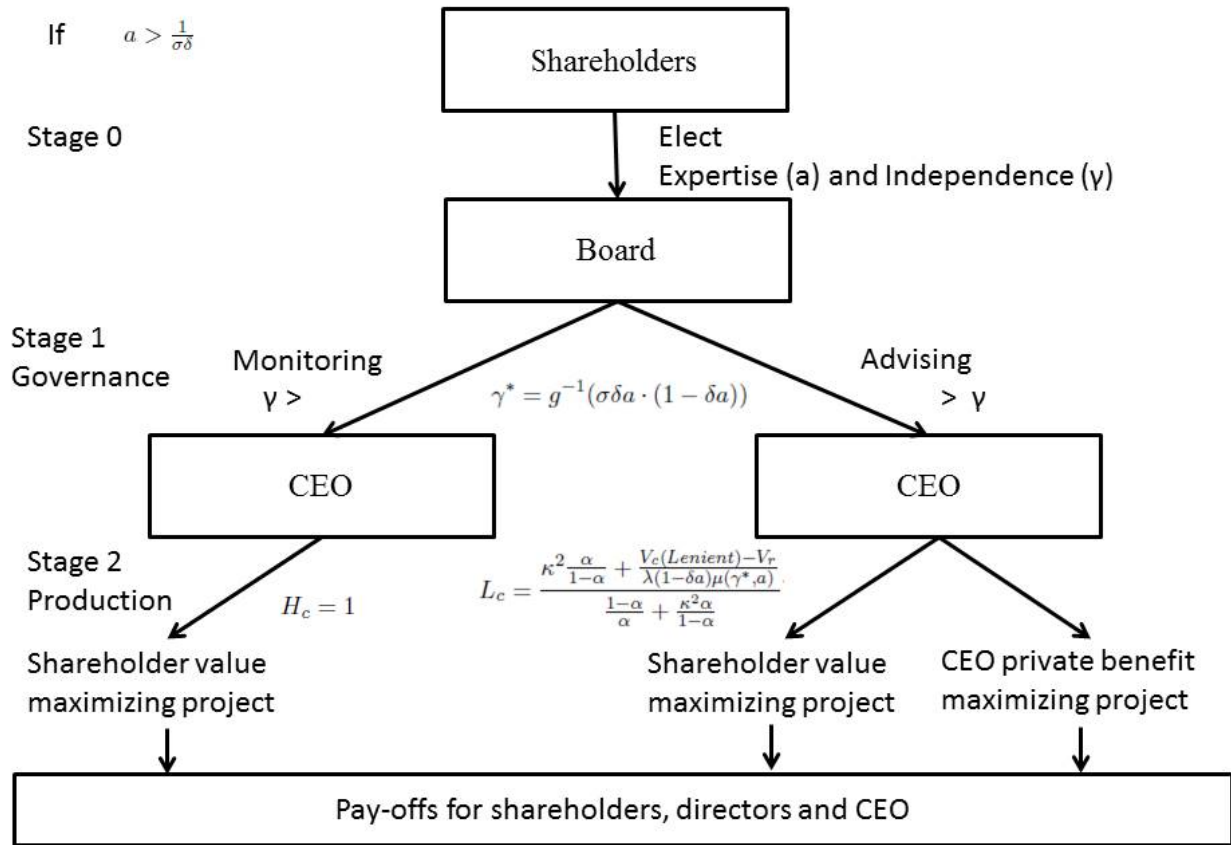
If $a > \frac{1}{\sigma\delta}$

Shareholders

Stage 0

Elect
Expertise (a) and Independence (γ)

Board

Stage 1
Governance

Monitoring
γ >

$\gamma^* = g^{-1}(\sigma\delta a \cdot (1-\delta a))$

Advising
> γ

CEO

CEO

Stage 2
Production

$H_c = 1$

$L_c = \frac{\kappa^2 \frac{\alpha}{1-\alpha} + \frac{V_c(Lenient) - V_r}{\lambda(1-\delta a)\mu(\gamma^*, a)}}{\frac{1-\alpha}{\alpha} + \frac{\kappa^2 \alpha}{1-\alpha}}$

Shareholder value maximizing project

Shareholder value maximizing project

CEO private benefit maximizing project

Pay-offs for shareholders, directors and CEO